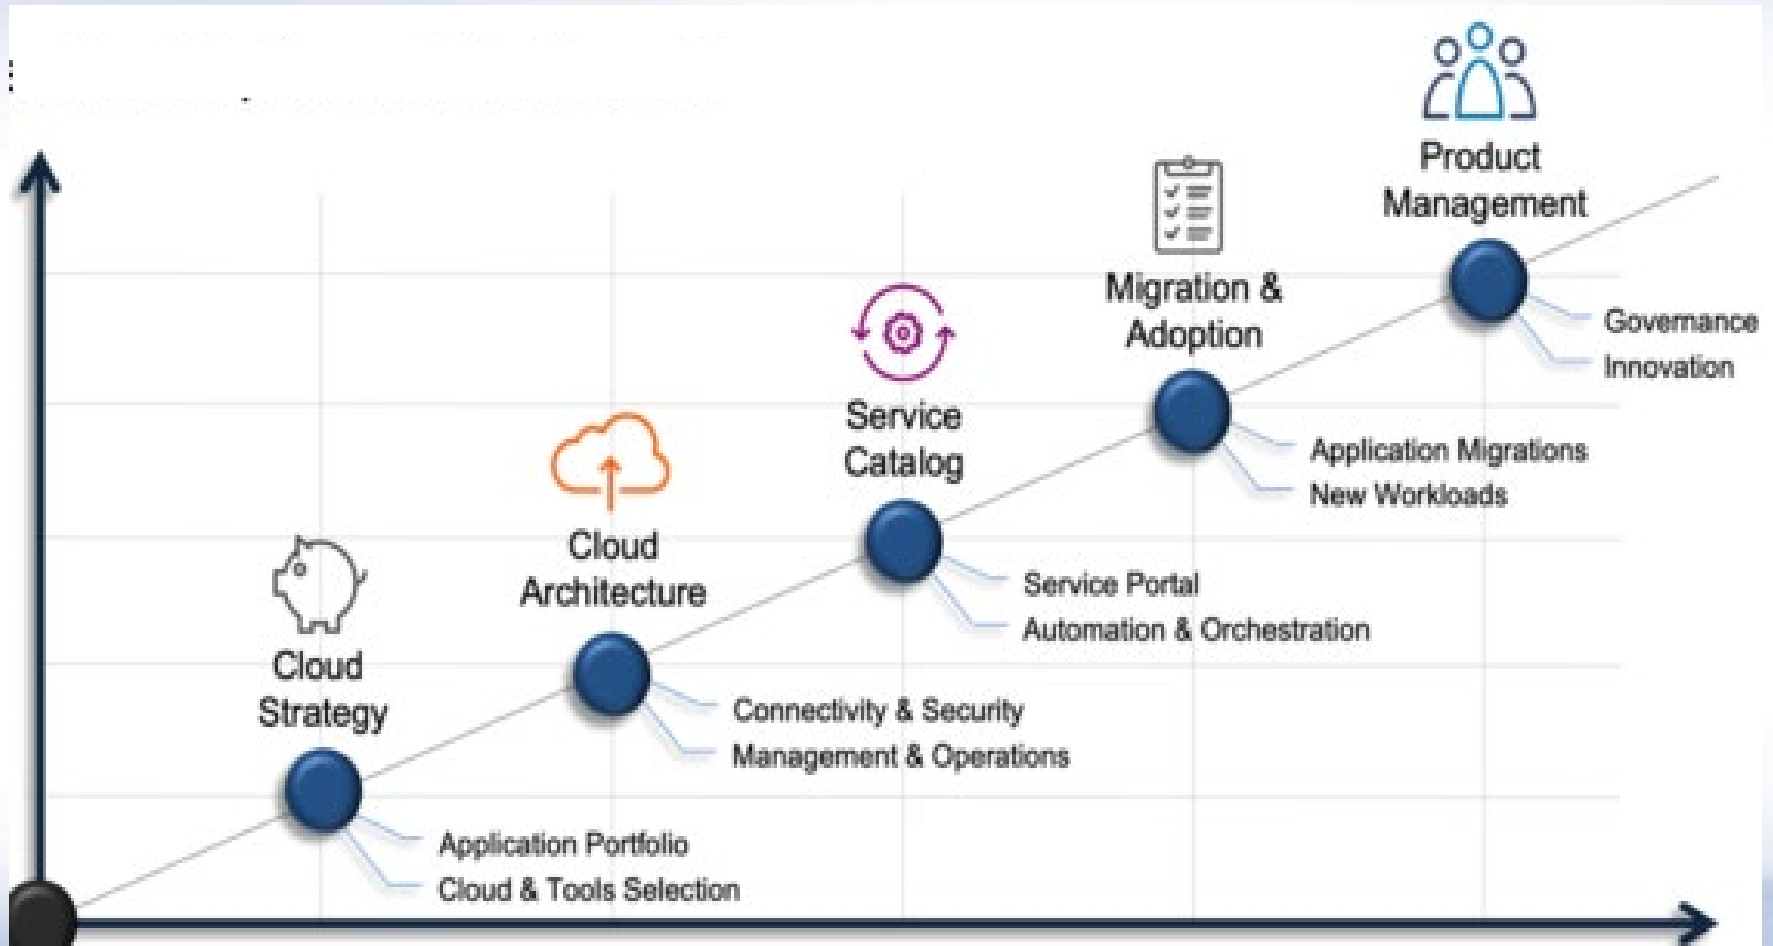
Cloud Strategy

Application Portfolio
Cloud & Tools Selection

Cloud Architecture

Connectivity & Security
Management & Operations

Service Catalog

Service Portal
Automation & Orchestration

Migration & Adoption

Application Migrations
New Workloads

Product Management

Governance
Innovation